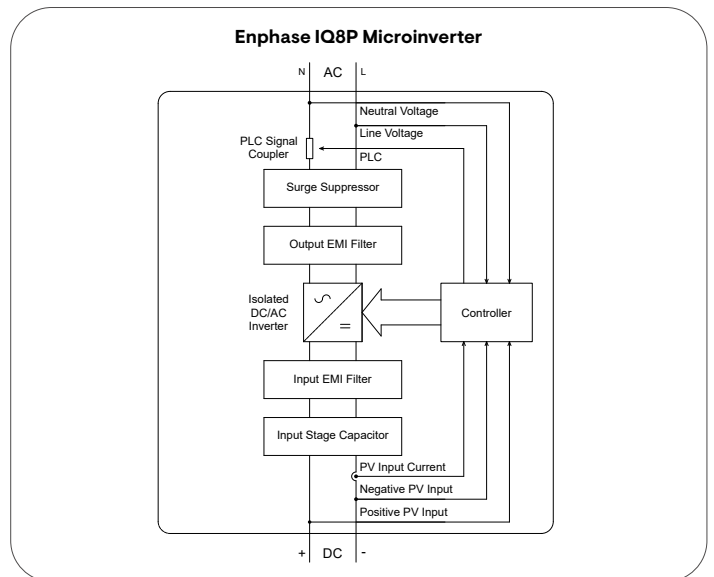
Enphase IQ8P Microinverter

N AC L

Neutral Voltage
Line Voltage
PLC Signal Coupler
PLC

Surge Suppressor

Output EMI Filter

Isolated DC/AC Inverter

$\backsim$
$=$

Controller

Input EMI Filter

Input Stage Capacitor

PV Input Current
Negative PV Input
Positive PV Input

+ DC -